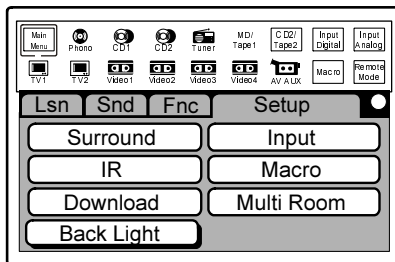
Main Menu
Phono
CD1
CD2
Tuner
MD/ Tape1
CD2/ Tape2
Input Digital
Input Analog
TV1
TV2
Video1
Video2
Video3
Video4
AV AUX
Macro
Remote Mode

Lsn
Snd
Fnc
Setup

Surround
Input
IR
Macro
Download
Multi Room
Back Light